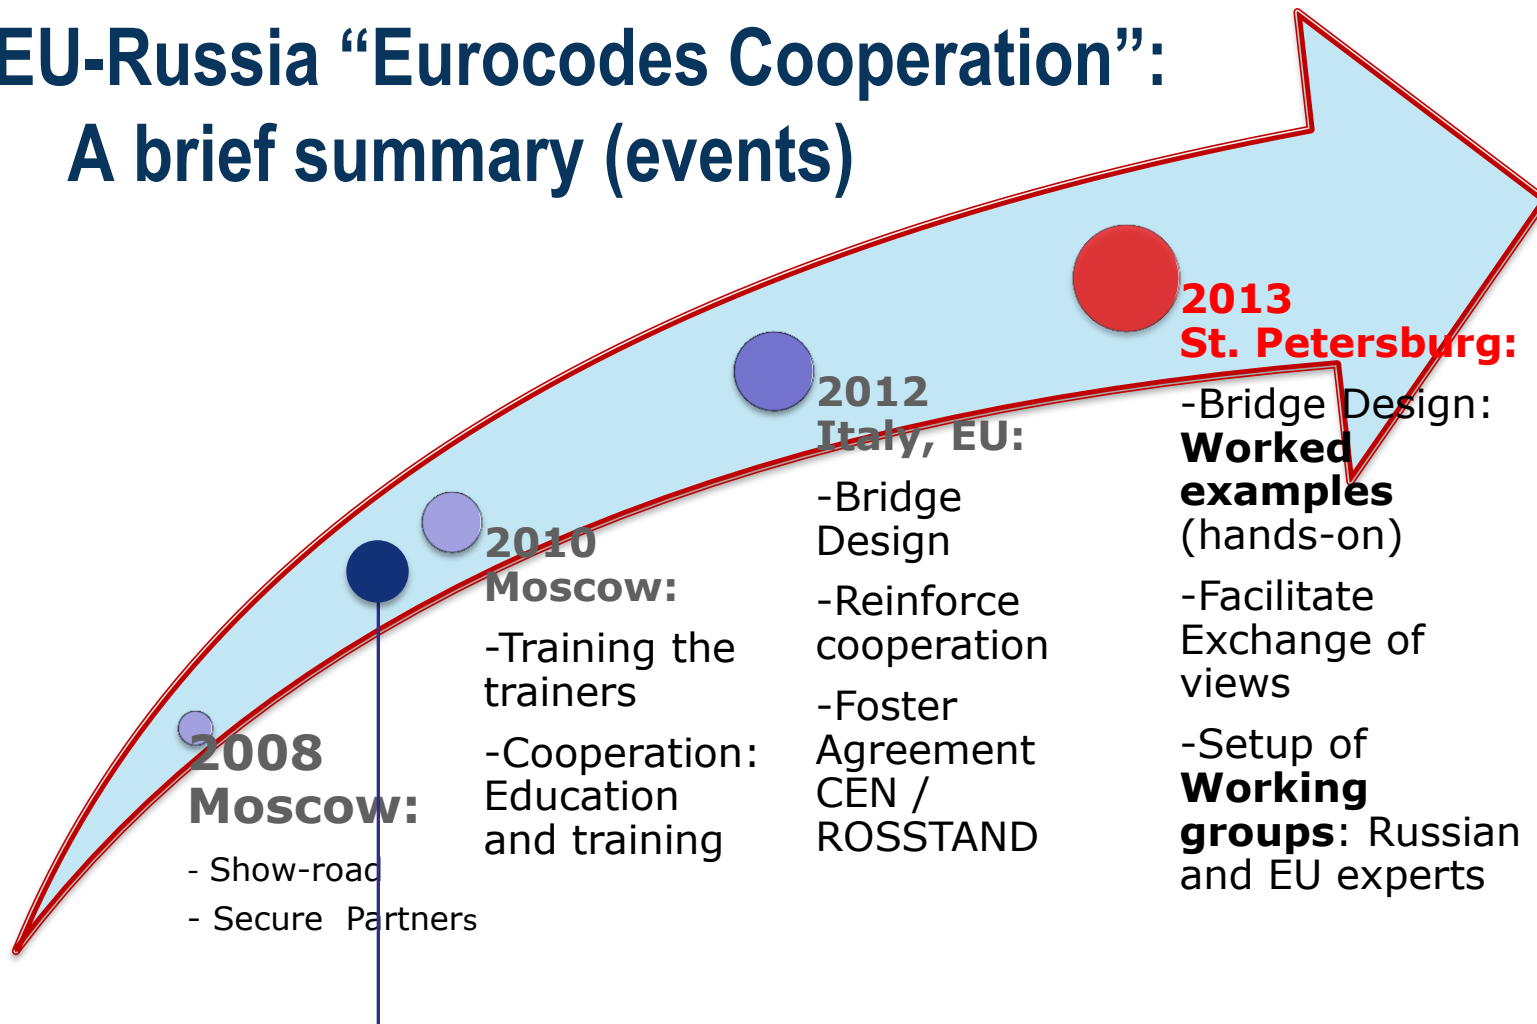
EU-Russia “Eurocodes Cooperation”:
A brief summary (events)

2008
Moscow:
- Show-road
- Secure Partners

2010
Moscow:
-Training the trainers
-Cooperation: Education and training

2012
Italy, EU:
-Bridge Design
-Reinforce cooperation
-Foster Agreement CEN / ROSSTAND

2013
St. Petersburg:
-Bridge Design: **Worked examples** (hands-on)
-Facilitate Exchange of views
-Setup of **Working groups**: Russian and EU experts